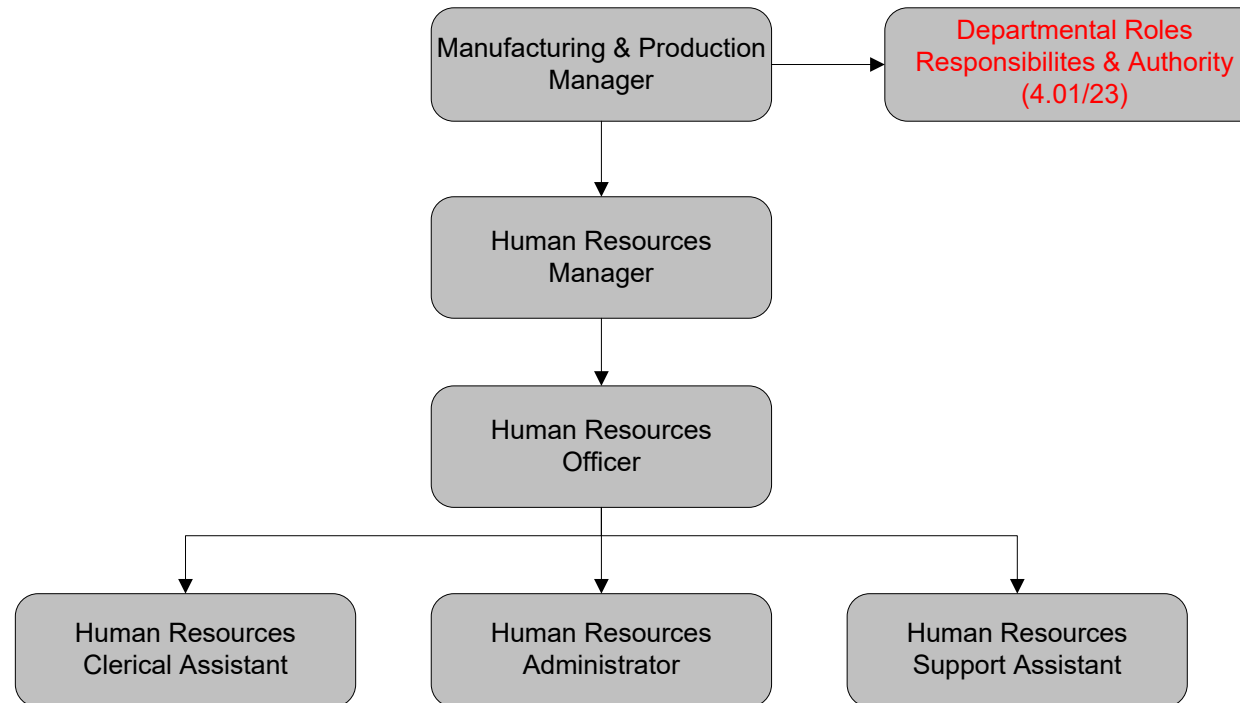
Manufacturing & Production Manager

Departmental Roles Responsibilites & Authority (4.01/23)

Human Resources Manager

Human Resources Officer

Human Resources Clerical Assistant

Human Resources Administrator

Human Resources Support Assistant